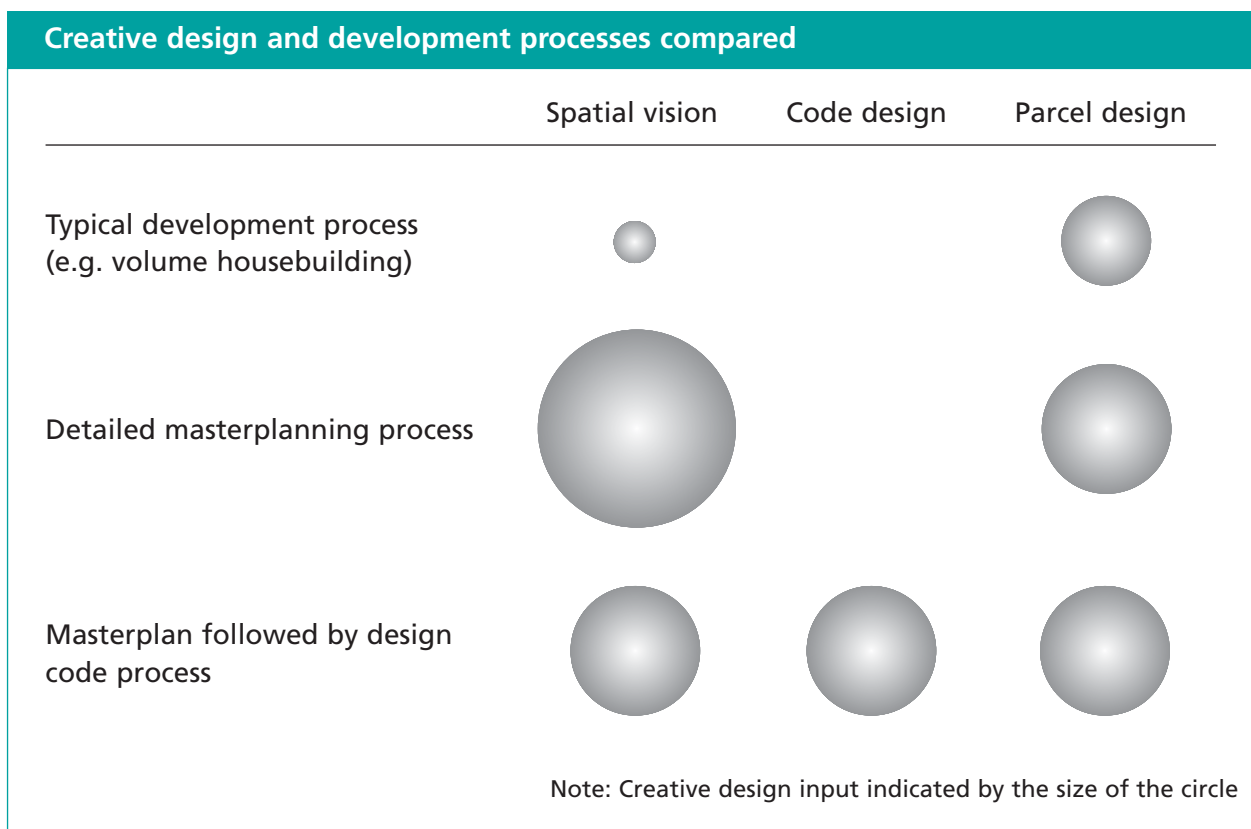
Creative design and development processes compared

| | Spatial vision | Code design | Parcel design |
|---|---|---|---|
| Typical development process (e.g. volume housebuilding) | | | |
| Detailed masterplanning process | | | |
| Masterplan followed by design code process | | | |

Note: Creative design input indicated by the size of the circle